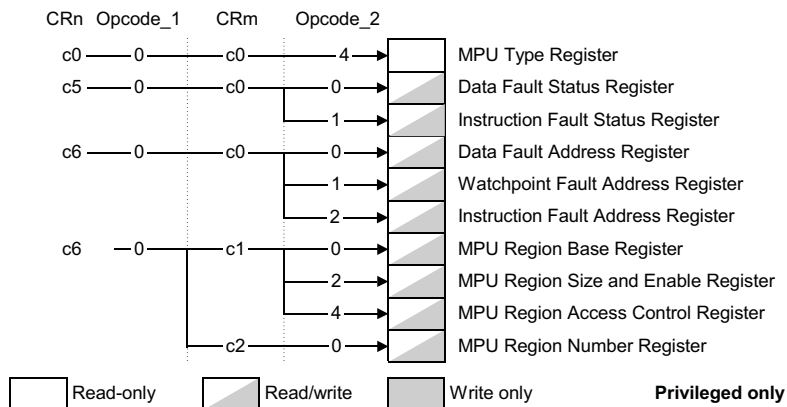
CRn Opcode_1 CRm Opcode_2

c0 0 c0 4 MPU Type Register

c5 0 c0 0 Data Fault Status Register

1 Instruction Fault Status Register

c6 0 c0 0 Data Fault Address Register

1 Watchpoint Fault Address Register

2 Instruction Fault Address Register

c6 0 c1 0 MPU Region Base Register

2 MPU Region Size and Enable Register

4 MPU Region Access Control Register

c2 0 MPU Region Number Register

Read-only Read/write Write only **Privileged only**